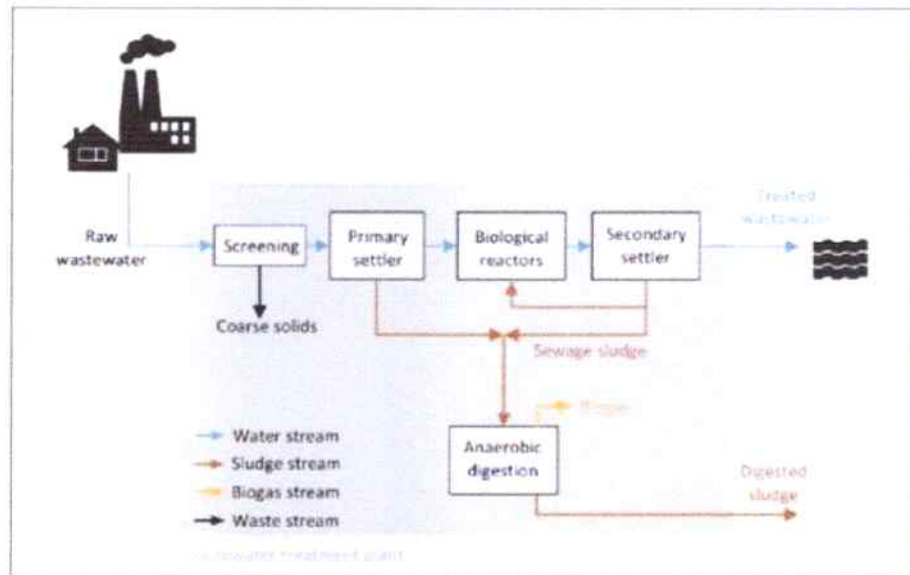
Raw wastewater

Screening

Coarse solids

Primary settler

Biological reactors

Secondary settler

Treated wastewater

Sewage sludge

Biogas

Anaerobic digestion

Digested sludge

Water stream
Sludge stream
Biogas stream
Waste stream

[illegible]water treatment plant